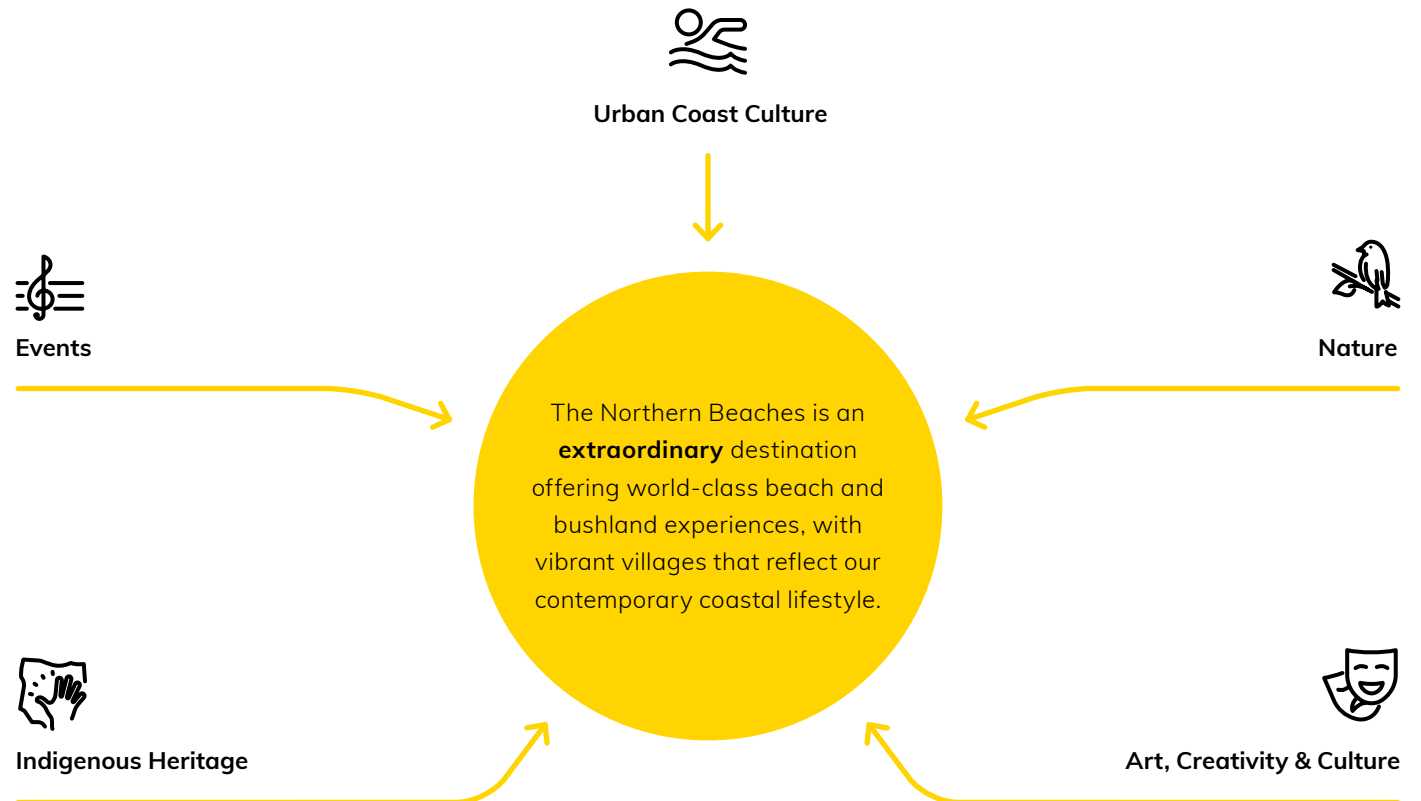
Urban Coast Culture

Events

Nature

The Northern Beaches is an **extraordinary** destination offering world-class beach and bushland experiences, with vibrant villages that reflect our contemporary coastal lifestyle.

Indigenous Heritage

Art, Creativity & Culture